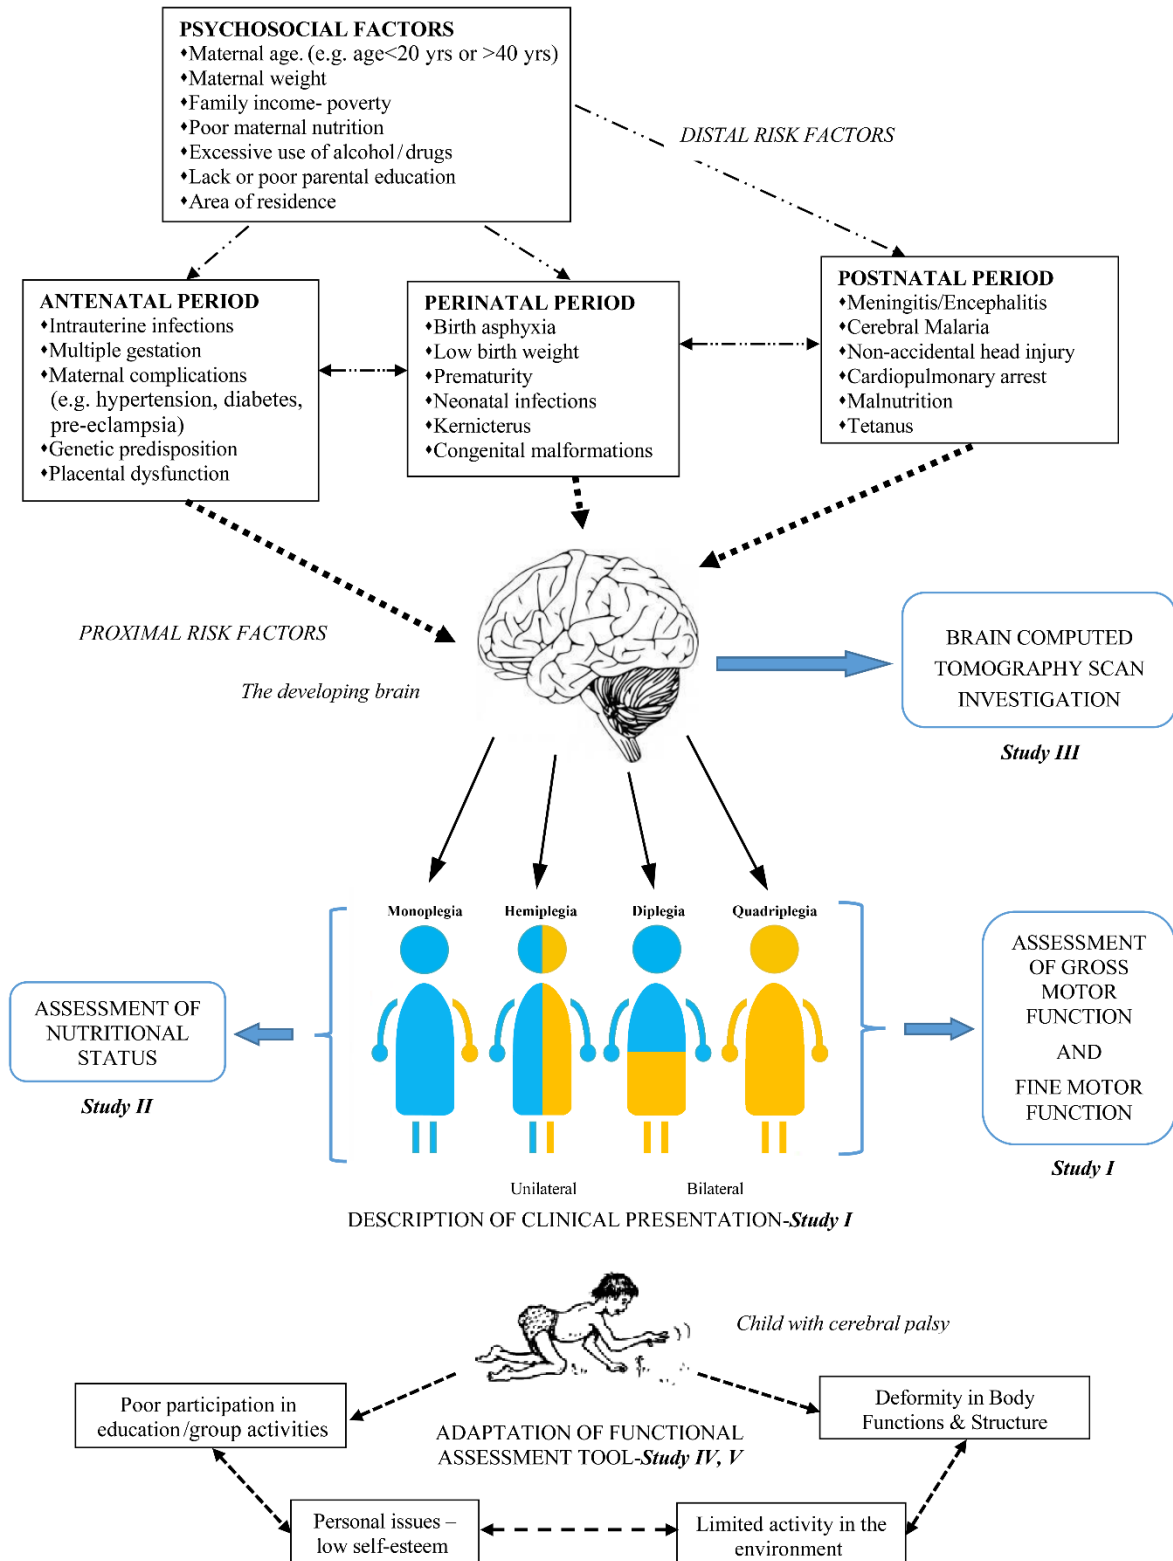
PSYCHOSOCIAL FACTORS
♦Maternal age. (e.g. age<20 yrs or >40 yrs)
♦Maternal weight
♦Family income- poverty
♦Poor maternal nutrition
♦Excessive use of alcohol/drugs
♦Lack or poor parental education
♦Area of residence

DISTAL RISK FACTORS

ANTENATAL PERIOD
♦Intrauterine infections
♦Multiple gestation
♦Maternal complications (e.g. hypertension, diabetes, pre-eclampsia)
♦Genetic predisposition
♦Placental dysfunction

PERINATAL PERIOD
♦Birth asphyxia
♦Low birth weight
♦Prematurity
♦Neonatal infections
♦Kernicterus
♦Congenital malformations

POSTNATAL PERIOD
♦Meningitis/Encephalitis
♦Cerebral Malaria
♦Non-accidental head injury
♦Cardiopulmonary arrest
♦Malnutrition
♦Tetanus

PROXIMAL RISK FACTORS

The developing brain

BRAIN COMPUTED TOMOGRAPHY SCAN INVESTIGATION

Study III

Monoplegia Hemiplegia Diplegia Quadriplegia

ASSESSMENT OF NUTRITIONAL STATUS

Study II

ASSESSMENT OF GROSS MOTOR FUNCTION

AND

FINE MOTOR FUNCTION

Study I

Unilateral Bilateral

DESCRIPTION OF CLINICAL PRESENTATION-Study I

Child with cerebral palsy

Poor participation in education/group activities

ADAPTATION OF FUNCTIONAL ASSESSMENT TOOL-Study IV, V

Deformity in Body Functions & Structure

Personal issues – low self-esteem

Limited activity in the environment